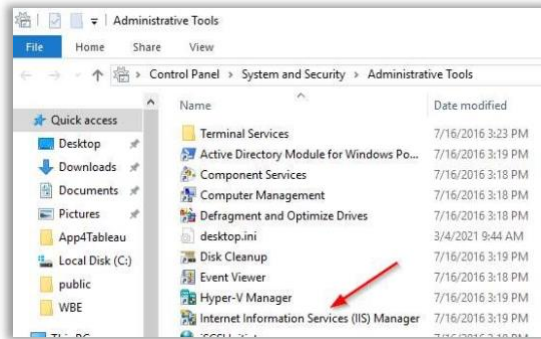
Administrative Tools

File Home Share View

Control Panel > System and Security > Administrative Tools

Quick access
Desktop
Downloads
Documents
Pictures
App4Tableau
Local Disk (C:)
public
WBE

| Name | Date modified |
|---|---|
| Terminal Services | 7/16/2016 3:23 PM |
| Active Directory Module for Windows Po... | 7/16/2016 3:19 PM |
| Component Services | 7/16/2016 3:18 PM |
| Computer Management | 7/16/2016 3:18 PM |
| Defragment and Optimize Drives | 7/16/2016 3:18 PM |
| desktop.ini | 3/4/2021 9:44 AM |
| Disk Cleanup | 7/16/2016 3:19 PM |
| Event Viewer | 7/16/2016 3:18 PM |
| Hyper-V Manager | 7/16/2016 3:19 PM |
| Internet Information Services (IIS) Manager | 7/16/2016 3:19 PM |
| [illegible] | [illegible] |